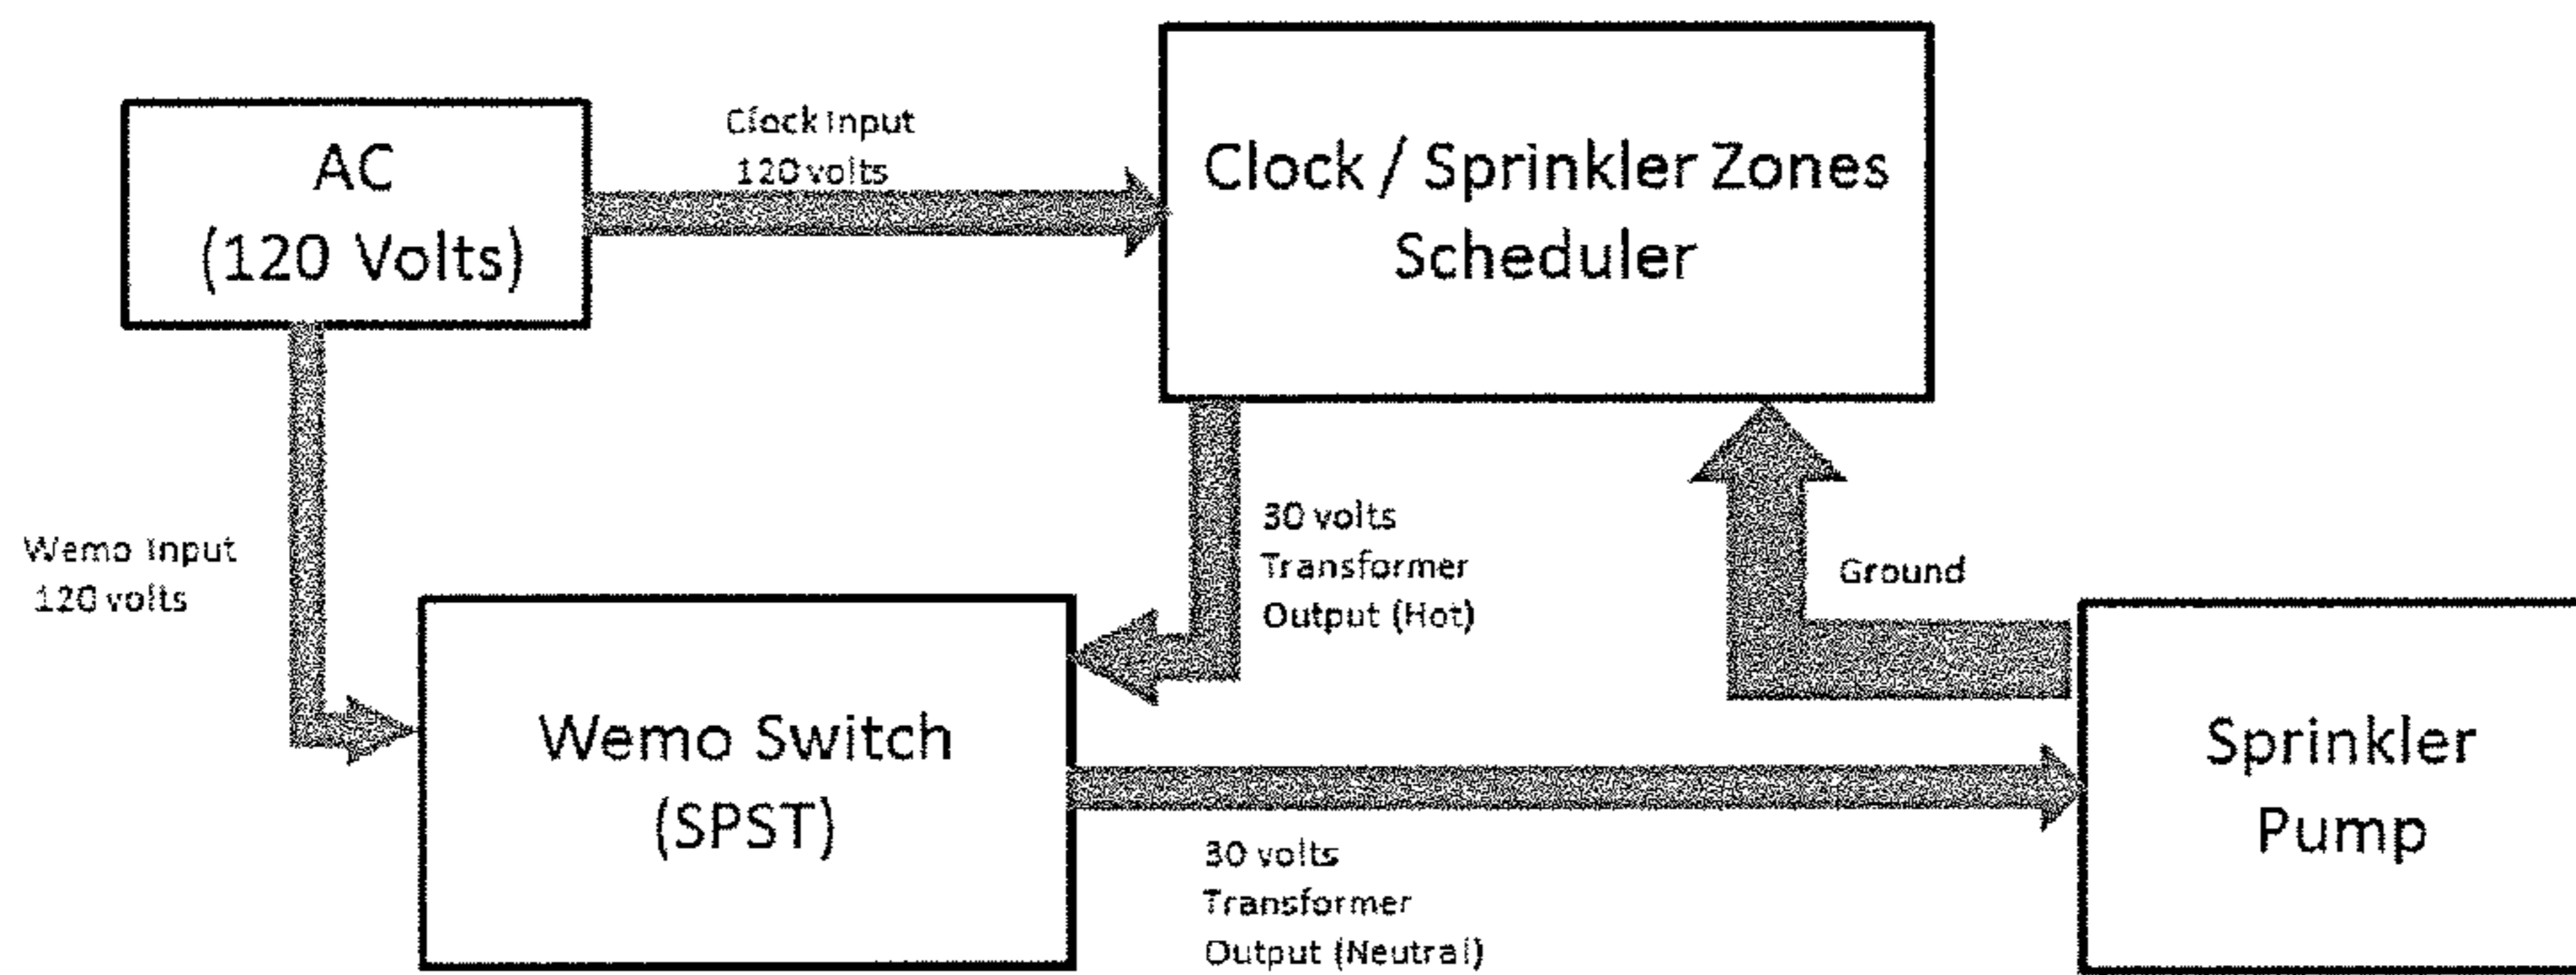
AC
(120 Volts)

Clock Input
120 volts

Clock / Sprinkler Zones
Scheduler

Wemo Input
120 volts

30 volts
Transformer
Output (Hot)

Ground

Wemo Switch
(SPST)

Sprinkler
Pump

30 volts
Transformer
Output (Neutral)